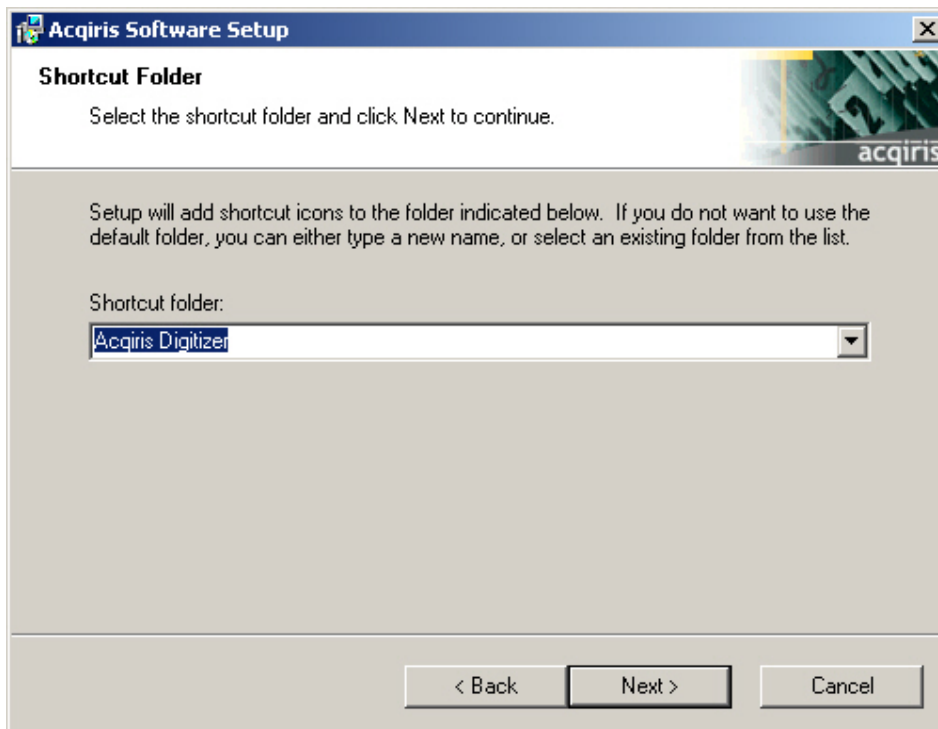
Acqiris Software Setup

Shortcut Folder

Select the shortcut folder and click Next to continue.

acqiris

Setup will add shortcut icons to the folder indicated below. If you do not want to use the default folder, you can either type a new name, or select an existing folder from the list.

Shortcut folder:

Acqiris Digitizer

< Back

Next >

Cancel